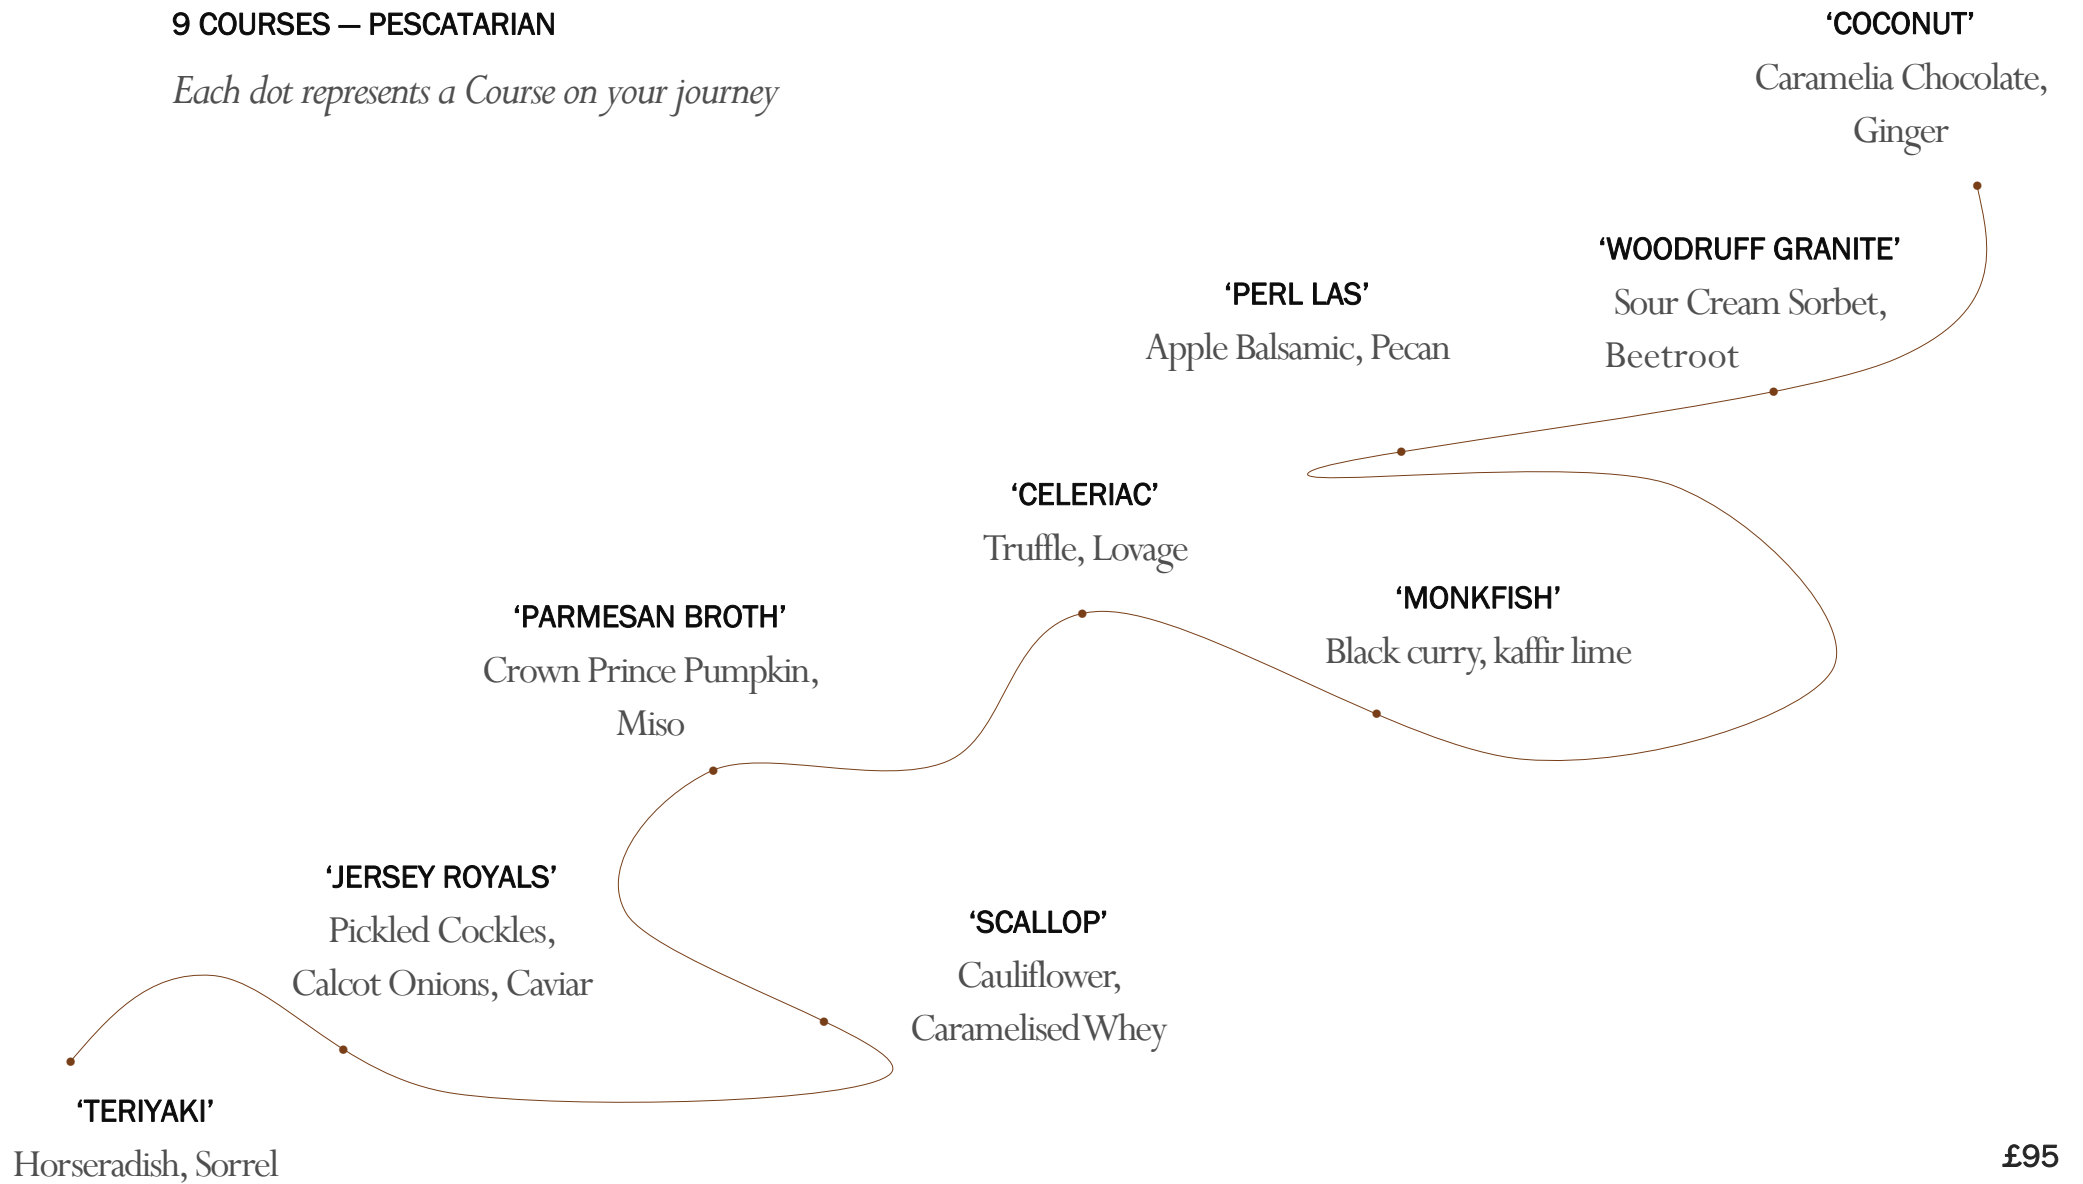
9 COURSES — PESCATARIAN

Each dot represents a Course on your journey

'COCONUT'
Caramelia Chocolate, Ginger

'WOODRUFF GRANITE'
Sour Cream Sorbet, Beetroot

'PERL LAS'
Apple Balsamic, Pecan

'CELERIAC'
Truffle, Lovage

'MONKFISH'
Black curry, kaffir lime

'PARMESAN BROTH'
Crown Prince Pumpkin, Miso

'JERSEY ROYALS'
Pickled Cockles, Calcot Onions, Caviar

'SCALLOP'
Cauliflower, Caramelised Whey

'TERIYAKI'
Horseradish, Sorrel

£95